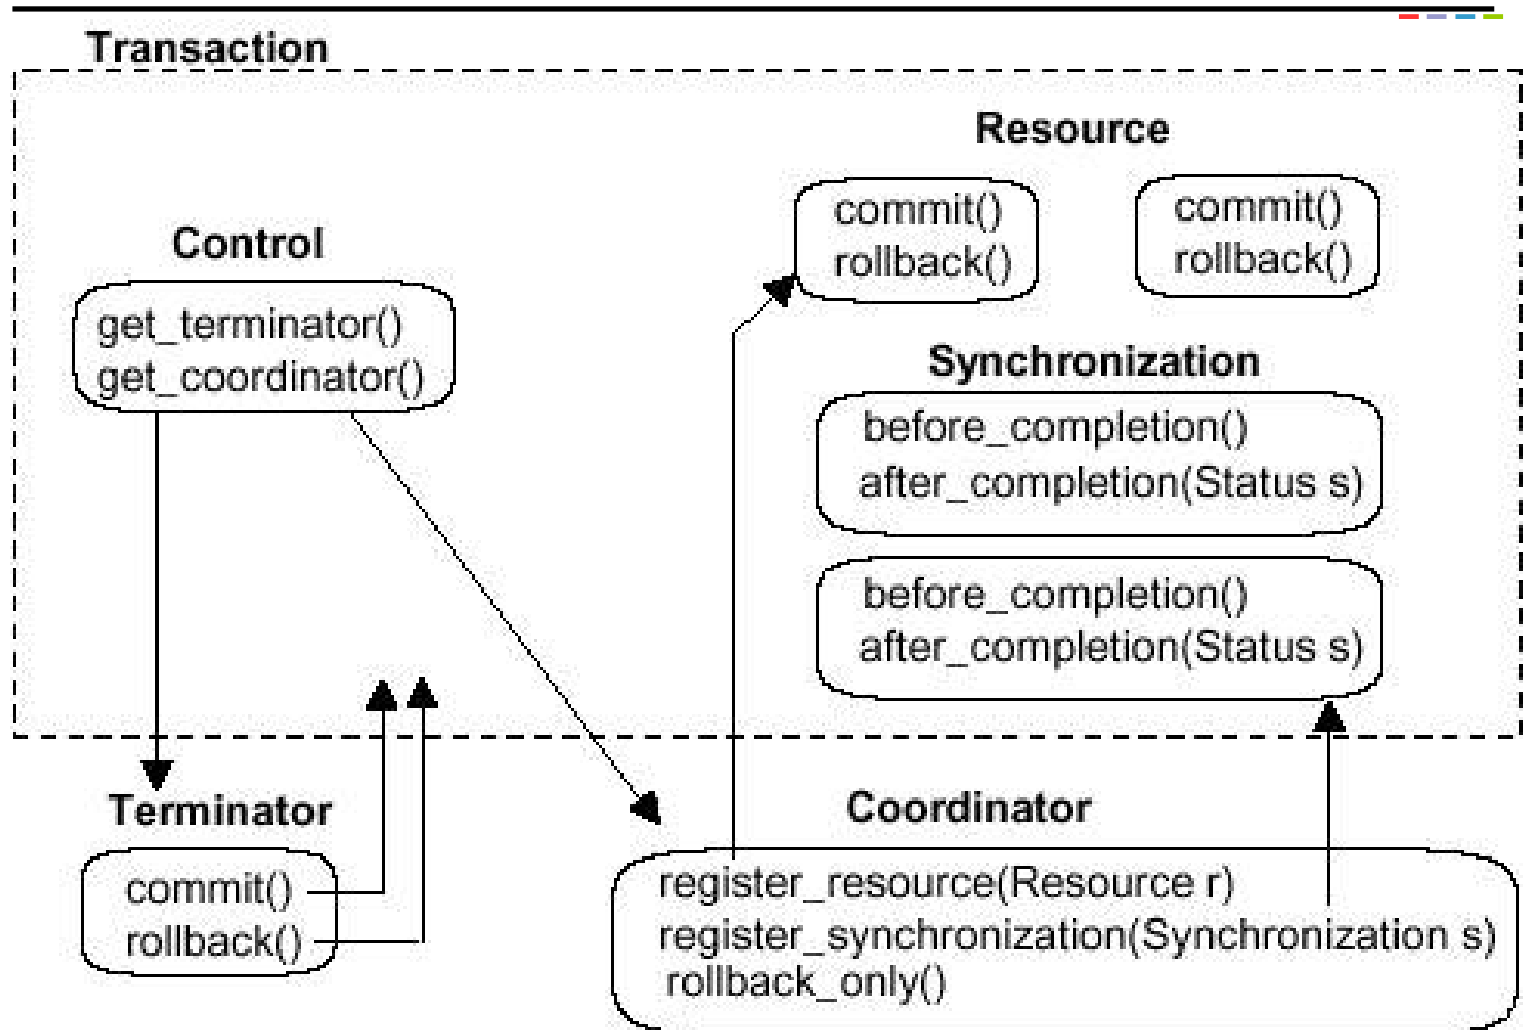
Transaction

Resource

commit()
rollback()

commit()
rollback()

Control

get_terminator()
get_coordinator()

Synchronization

before_completion()
after_completion(Status s)

before_completion()
after_completion(Status s)

Terminator

commit()
rollback()

Coordinator

register_resource(Resource r)
register_synchronization(Synchronization s)
rollback_only()